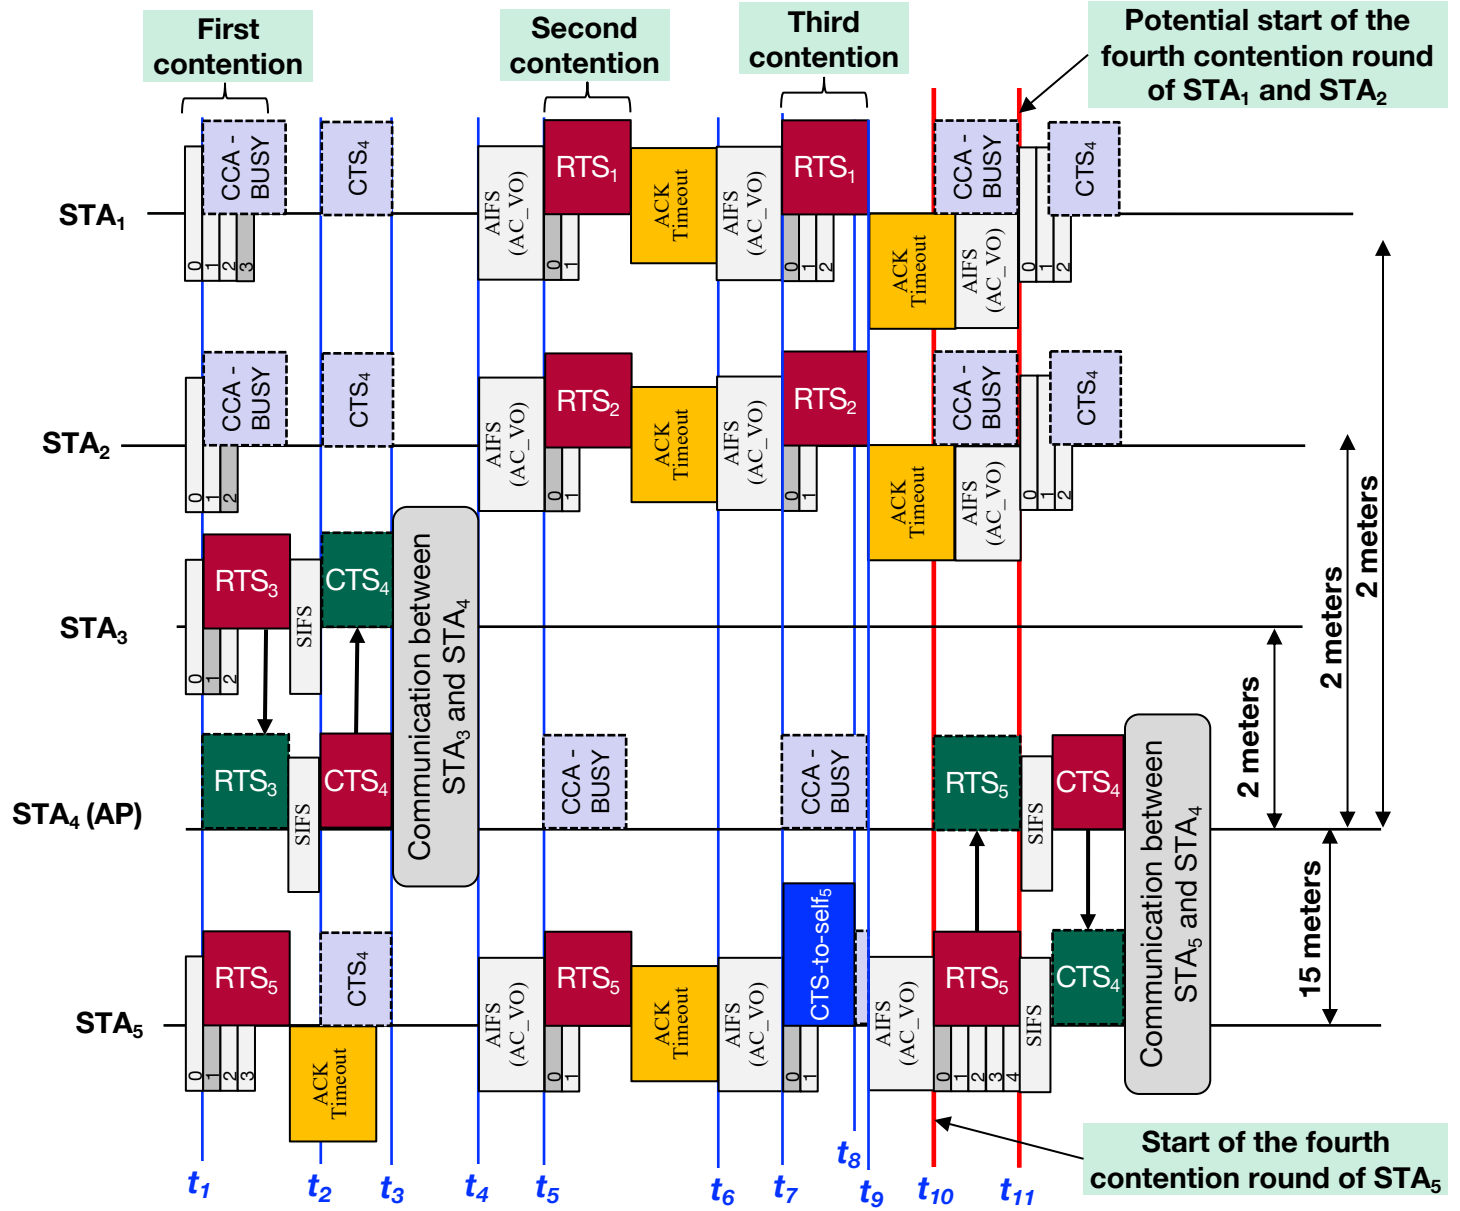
First contention

Second contention

Third contention

Potential start of the fourth contention round of $STA_1$ and $STA_2$

$STA_1$

CCA - BUSY

0 1 2 3

CTS$_4$

AIFS (AC_VO)

RTS$_1$

0 1

ACK Timeout

AIFS (AC_VO)

RTS$_1$

0 1 2

ACK Timeout

CCA - BUSY

AIFS (AC_VO)

0 1 2

CTS$_4$

$STA_2$

CCA - BUSY

0 1 2

CTS$_4$

AIFS (AC_VO)

RTS$_2$

0 1

ACK Timeout

AIFS (AC_VO)

RTS$_2$

0 1

ACK Timeout

CCA - BUSY

AIFS (AC_VO)

0 1 2

CTS$_4$

$STA_3$

RTS$_3$

0 1 2

SIFS

CTS$_4$

Communication between $STA_3$ and $STA_4$

$STA_4$ (AP)

RTS$_3$

SIFS

CTS$_4$

CCA - BUSY

CCA - BUSY

RTS$_5$

SIFS

CTS$_4$

Communication between $STA_5$ and $STA_4$

$STA_5$

RTS$_5$

0 1 2 3

CTS$_4$

ACK Timeout

AIFS (AC_VO)

RTS$_5$

0 1

ACK Timeout

AIFS (AC_VO)

CTS-to-self$_5$

0 1

AIFS (AC_VO)

RTS$_5$

0 1 2 3 4

SIFS

CTS$_4$

2 meters

2 meters

2 meters

15 meters

Start of the fourth contention round of $STA_5$

$t_1$ $t_2$ $t_3$ $t_4$ $t_5$ $t_6$ $t_7$ $t_8$ $t_9$ $t_{10}$ $t_{11}$